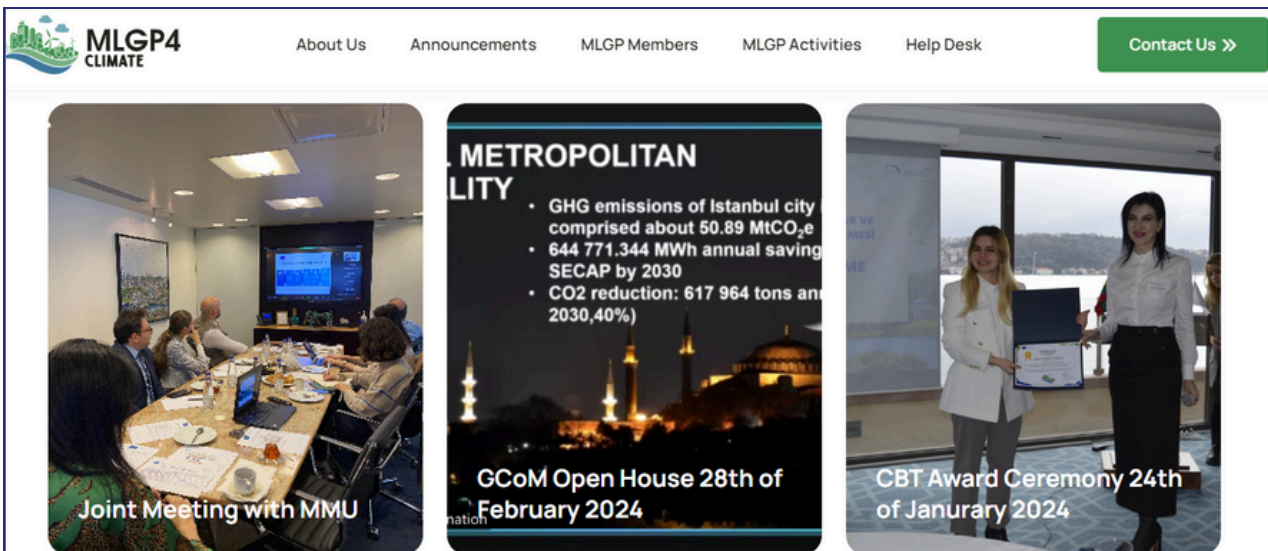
MLGP4 CLIMATE

About Us Announcements MLGP Members MLGP Activities Help Desk

Contact Us »

Joint Meeting with MMU

L METROPOLITAN
LITY
• GHG emissions of Istanbul city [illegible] comprised about 50.89 $MtCO_2e$
• 644 771.344 MWh annual saving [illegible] SECAP by 2030
• CO2 reduction: 617 964 tons an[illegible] 2030,40%)

nation

GCoM Open House 28th of February 2024

CBT Award Ceremony 24th of Janurary 2024